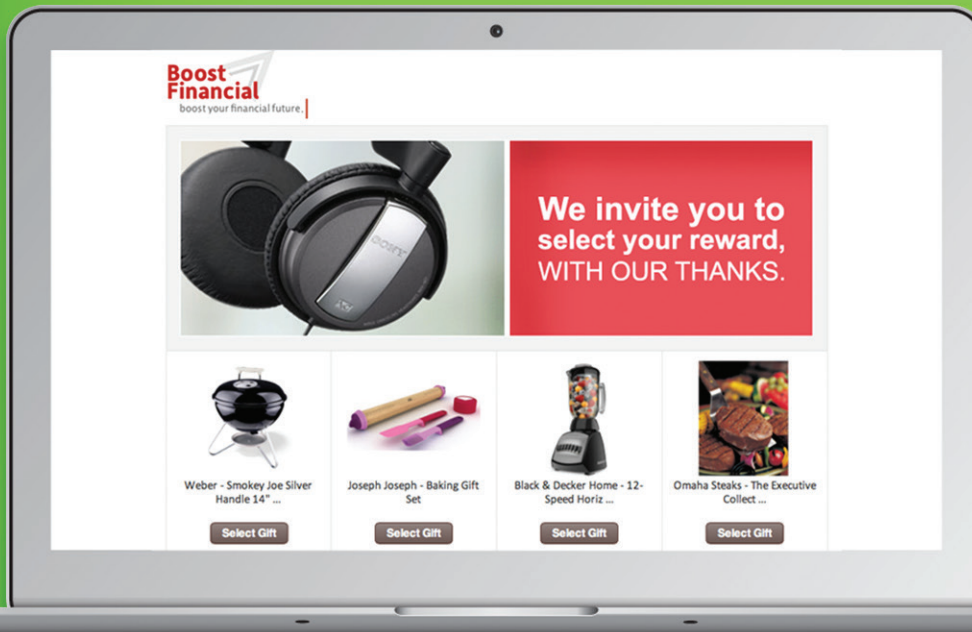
Boost Financial
boost your financial future.

SONY

We invite you to select your reward, WITH OUR THANKS.

Weber - Smokey Joe Silver Handle 14" ...

Select Gift

Joseph Joseph - Baking Gift Set

Select Gift

Black & Decker Home - 12-Speed Horiz ...

Select Gift

Omaha Steaks - The Executive Collect ...

Select Gift